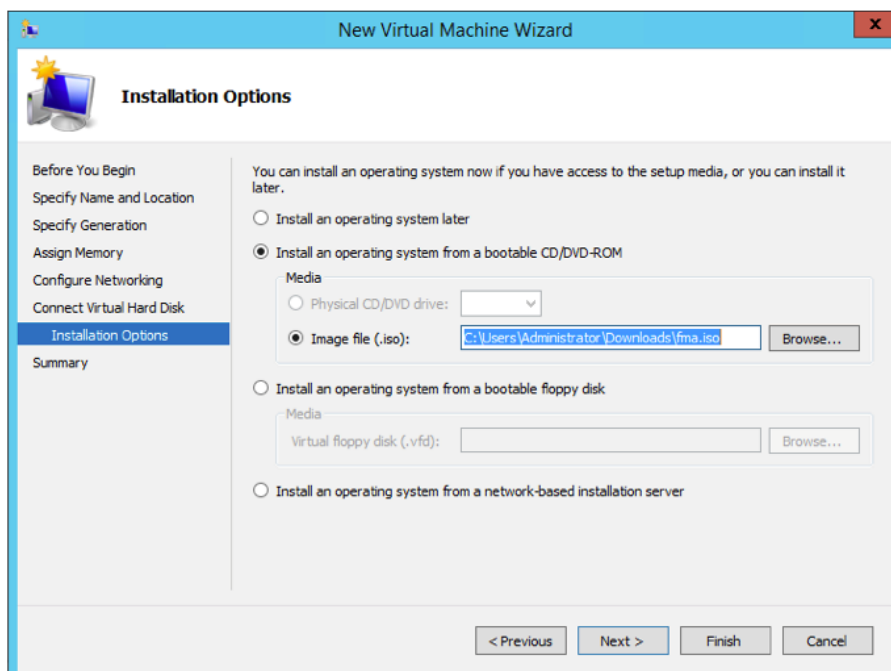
New Virtual Machine Wizard

Installation Options

Before You Begin
Specify Name and Location
Specify Generation
Assign Memory
Configure Networking
Connect Virtual Hard Disk
Installation Options
Summary

You can install an operating system now if you have access to the setup media, or you can install it later.

Install an operating system later

Install an operating system from a bootable CD/DVD-ROM

Media

Physical CD/DVD drive:

Image file (.iso): C:\Users\Administrator\Downloads\fma.iso Browse...

Install an operating system from a bootable floppy disk

Media

Virtual floppy disk (.vfd): Browse...

Install an operating system from a network-based installation server

< Previous Next > Finish Cancel